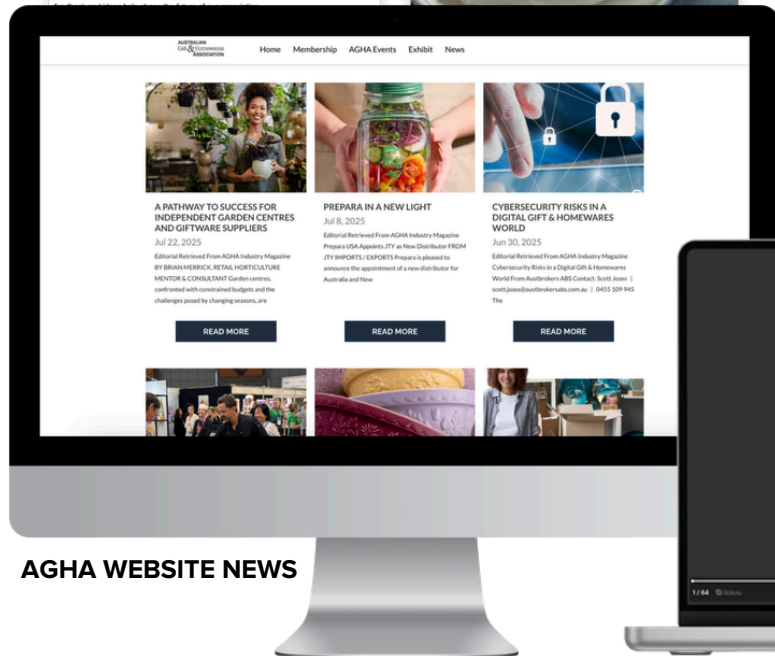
AUSTRALIAN Gift & Homewares ASSOCIATION

Home Membership AGHA Events Exhibit News

A PATHWAY TO SUCCESS FOR INDEPENDENT GARDEN CENTRES AND GIFTWARE SUPPLIERS
Jul 22, 2025
Editorial Retrieved From AGHA Industry Magazine BY BRIAN MERRICK, RETAIL HORTICULTURE MENTOR & CONSULTANT Garden centres, confronted with constrained budgets and the challenges posed by changing seasons, are
READ MORE

PREPARA IN A NEW LIGHT
Jul 8, 2025
Editorial Retrieved From AGHA Industry Magazine Prepara USA Appoints JTY as New Distributor FROM JTY IMPORTS / EXPORTS Prepara is pleased to announce the appointment of a new distributor for Australia and New
READ MORE

CYBERSECURITY RISKS IN A DIGITAL GIFT & HOMEWARES WORLD
Jun 30, 2025
Editorial Retrieved From AGHA Industry Magazine Cybersecurity Risks in a Digital Gift & Homewares World From Austbrokers ABS Contact: Scott Joass | scott.joass@austbrokersabs.com.au | 0455 109 945 The
READ MORE

AGHA WEBSITE NEWS

1 / 64